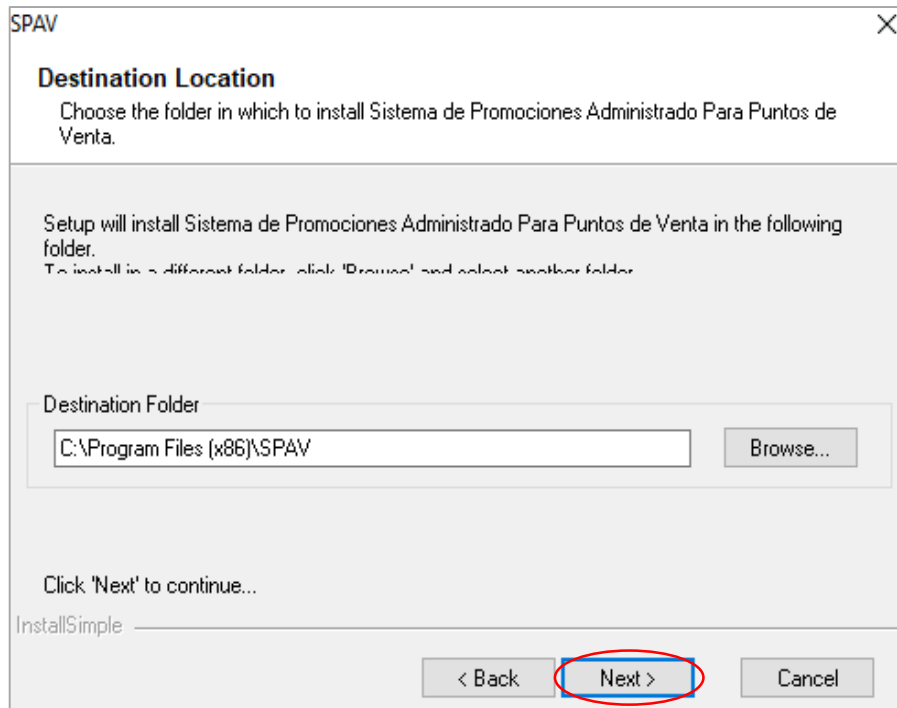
SPAV

Destination Location

Choose the folder in which to install Sistema de Promociones Administrado Para Puntos de Venta.

Setup will install Sistema de Promociones Administrado Para Puntos de Venta in the following folder.
To install in a different folder, click 'Browse' and select another folder.

Destination Folder

C:\Program Files (x86)\SPAV

Browse...

Click 'Next' to continue...

InstallSimple

< Back

Next >

Cancel